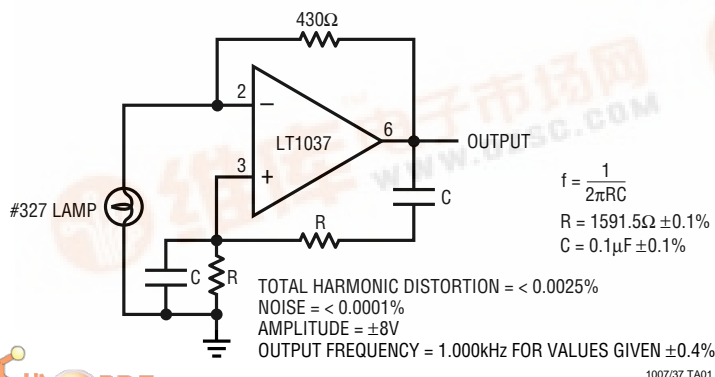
430Ω

2

−

LT1037

6

OUTPUT

3

+

#327 LAMP

C

R

C

R

$f = \frac{1}{2\pi RC}$

R = 1591.5Ω ±0.1%

C = 0.1μF ±0.1%

TOTAL HARMONIC DISTORTION = < 0.0025%
NOISE = < 0.0001%
AMPLITUDE = ±8V
OUTPUT FREQUENCY = 1.000kHz FOR VALUES GIVEN ±0.4%

1007/37 TA01